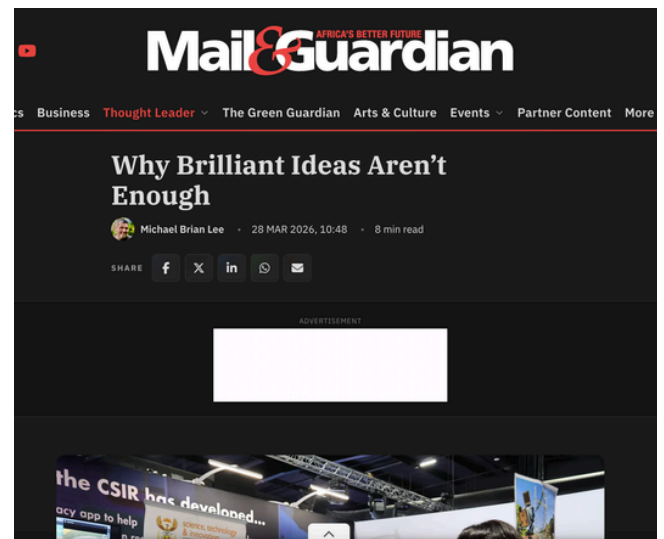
Mail&Guardian AFRICA'S BETTER FUTURE

cs Business Thought Leader The Green Guardian Arts & Culture Events Partner Content More

Why Brilliant Ideas Aren't Enough

Michael Brian Lee • 28 MAR 2026, 10:48 • 8 min read

SHARE

ADVERTISEMENT

the CSIR has developed...
acy app to help